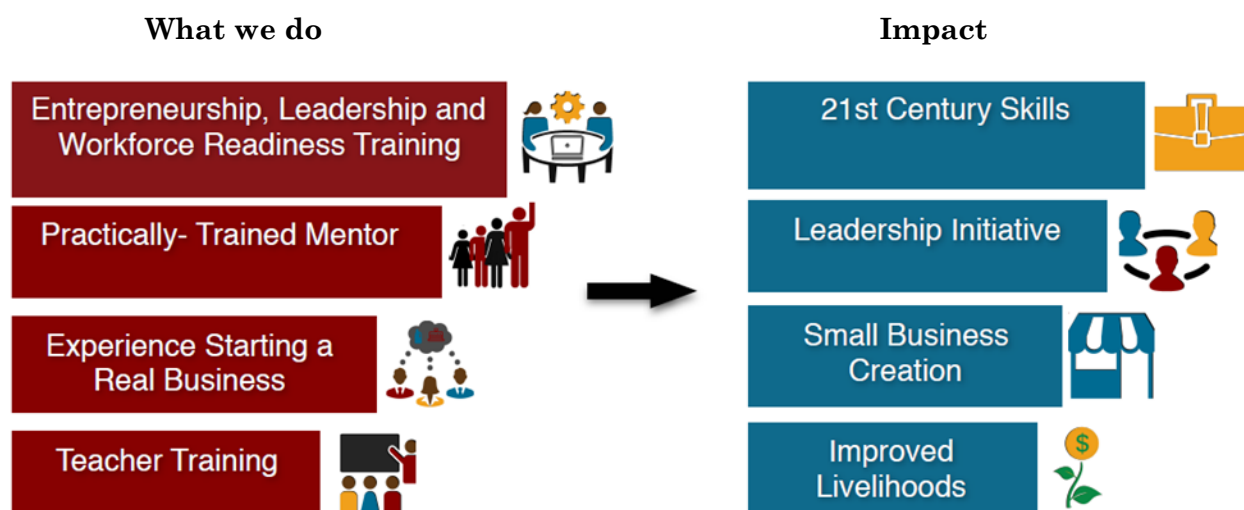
What we do

Entrepreneurship, Leadership and Workforce Readiness Training

Practically- Trained Mentor

Experience Starting a Real Business

Teacher Training

Impact

21st Century Skills

Leadership Initiative

Small Business Creation

Improved Livelihoods

$